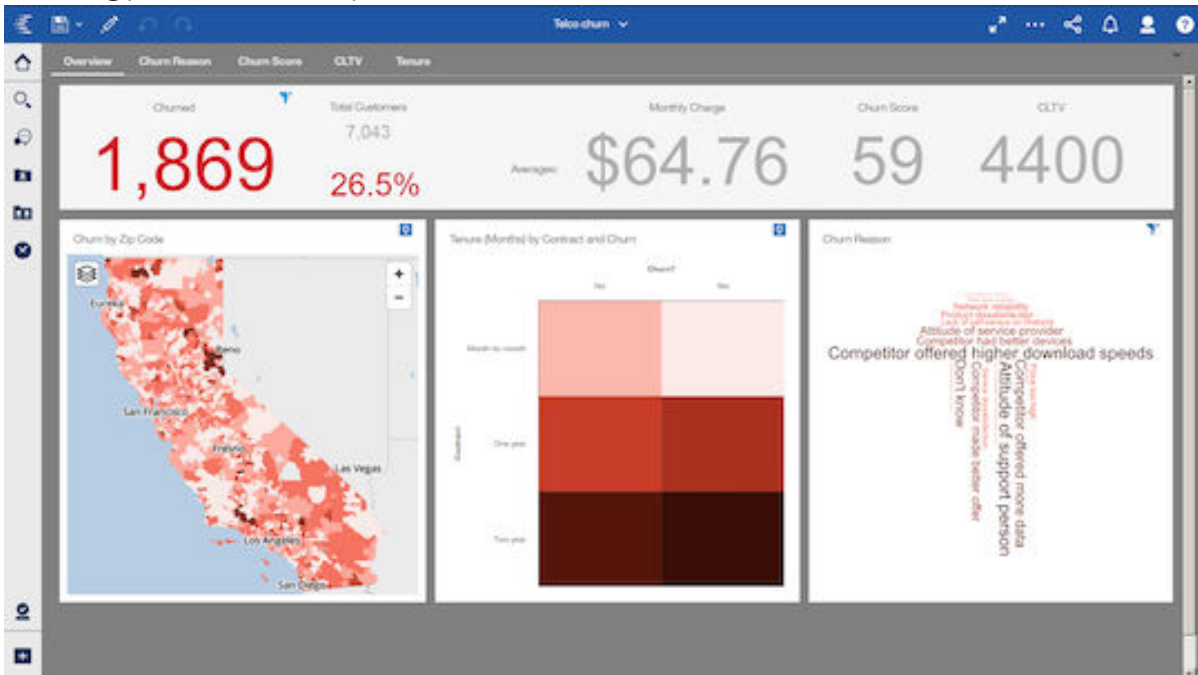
Telco churn

Overview Churn Reason Churn Score CLTV Tenure

Churned
1,869

Total Customers
7,043
26.5%

Monthly Charge
Averages
$64.76

Churn Score
59

CLTV
4400

Churn by Zip Code

+
−

Eureka
Reno
San Francisco
Fresno
Las Vegas
Los Angeles
San Diego

Tenure (Months) by Contract and Churn

Churn?
No
Yes

Month-to-month
One year
Two year

Contract

Churn Reason

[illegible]
Network reliability
Product dissatisfaction
Lack of self-service on Website
Attitude of service provider
Competitor had better devices
Competitor offered higher download speeds
Don't know
Attitude of support person
Competitor offered more data
Competitor made better offer
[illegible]
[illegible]